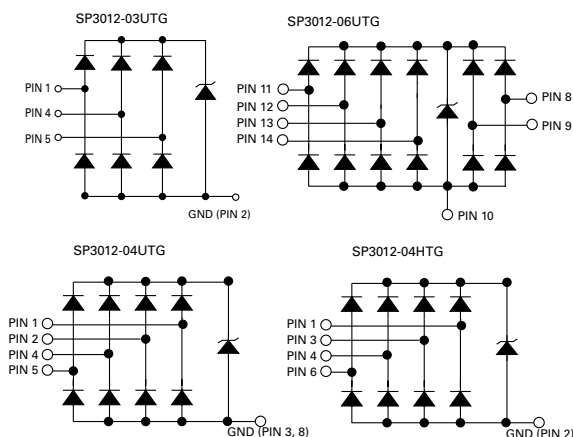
SP3012-03UTG

PIN 1
PIN 4
PIN 5
GND (PIN 2)

SP3012-06UTG

PIN 11
PIN 12
PIN 13
PIN 14
PIN 8
PIN 9
PIN 10

SP3012-04UTG

PIN 1
PIN 2
PIN 4
PIN 5
GND (PIN 3, 8)

SP3012-04HTG

PIN 1
PIN 3
PIN 4
PIN 6
GND (PIN 2)